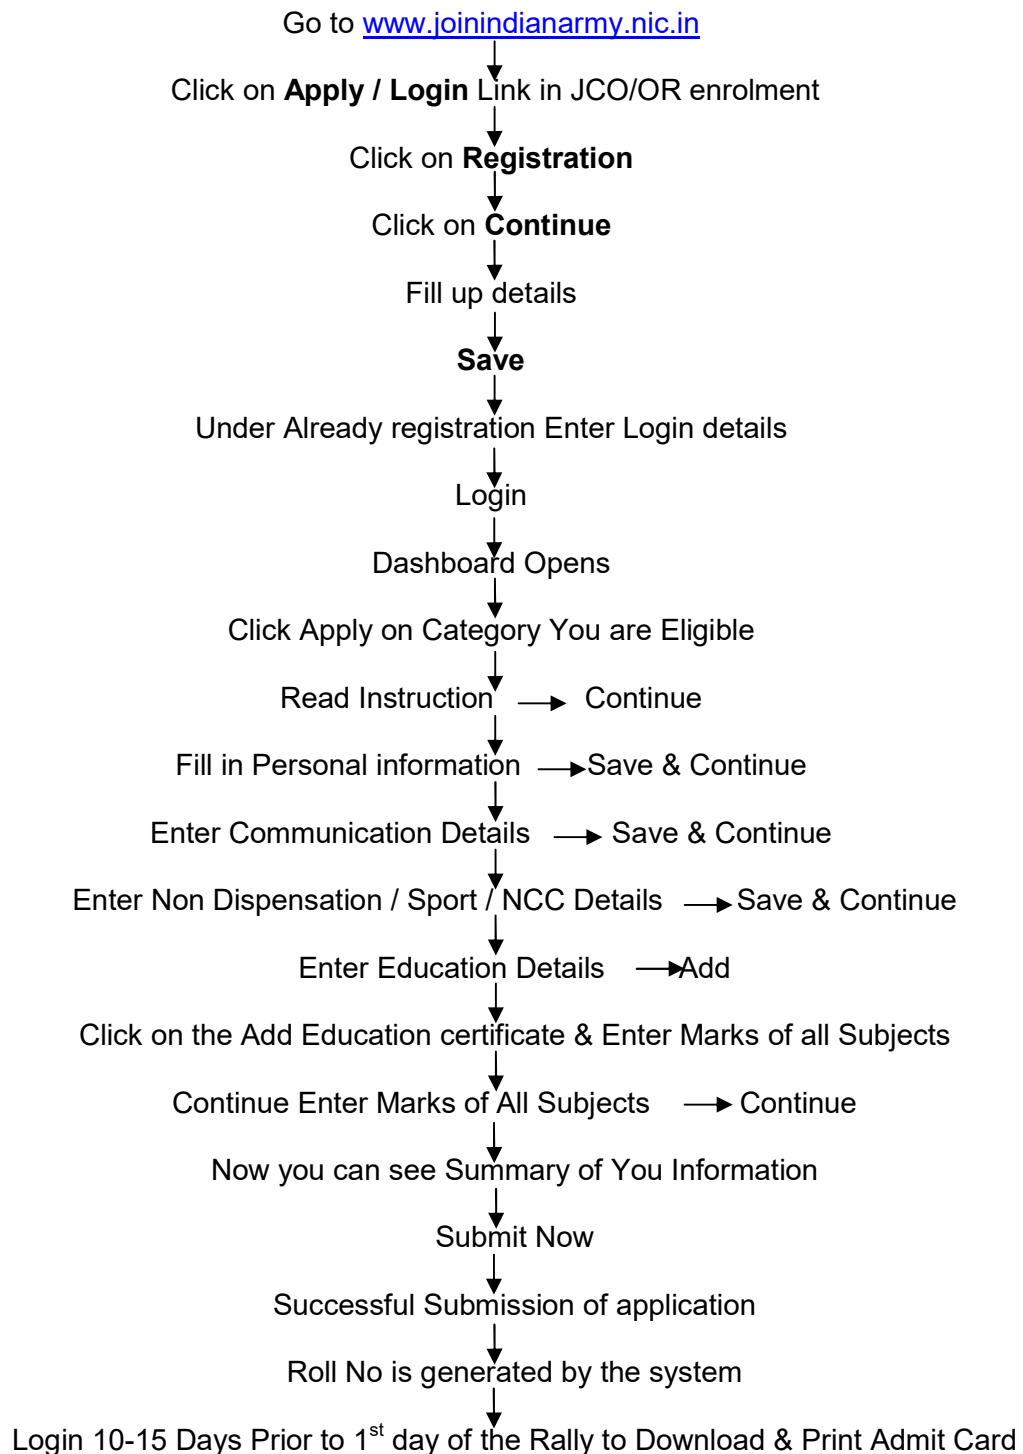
Go to www.joinindianarmy.nic.in

Click on **Apply / Login** Link in JCO/OR enrolment

Click on **Registration**

Click on **Continue**

Fill up details

**Save**

Under Already registration Enter Login details

Login

Dashboard Opens

Click Apply on Category You are Eligible

Read Instruction → Continue

Fill in Personal information → Save & Continue

Enter Communication Details → Save & Continue

Enter Non Dispensation / Sport / NCC Details → Save & Continue

Enter Education Details → Add

Click on the Add Education certificate & Enter Marks of all Subjects

Continue Enter Marks of All Subjects → Continue

Now you can see Summary of You Information

Submit Now

Successful Submission of application

Roll No is generated by the system

Login 10-15 Days Prior to 1$^{st}$ day of the Rally to Download & Print Admit Card